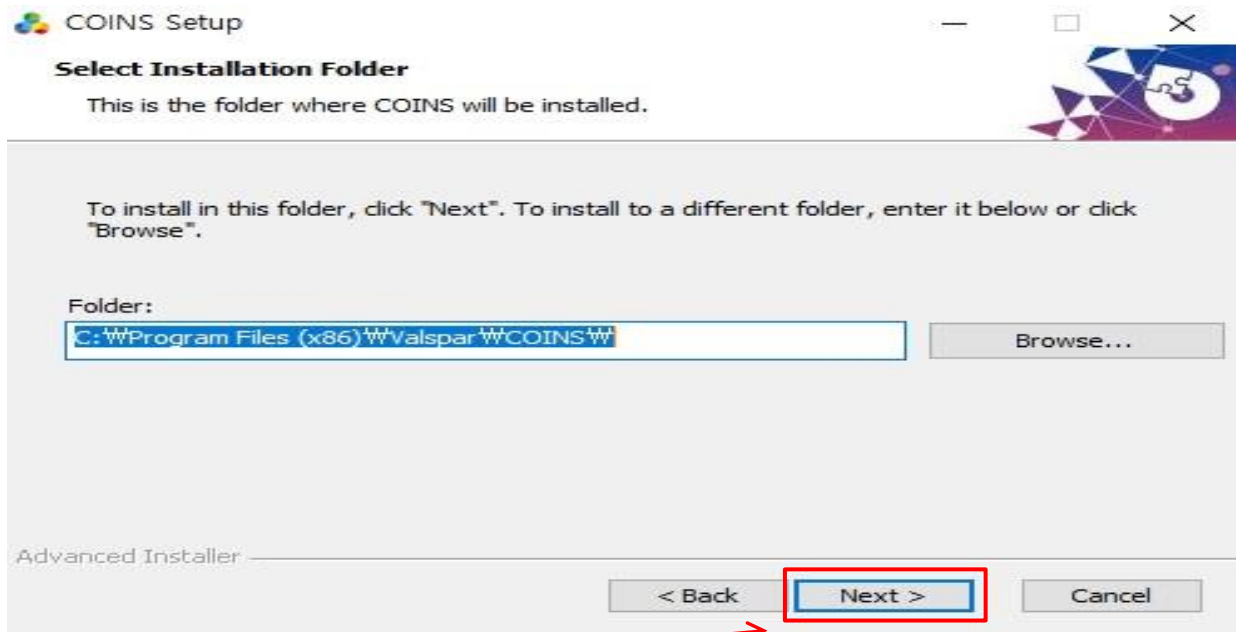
COINS Setup

Select Installation Folder

This is the folder where COINS will be installed.

To install in this folder, click "Next". To install to a different folder, enter it below or click "Browse".

Folder:

C:₩Program Files (x86)₩Valspar₩COINS₩

Browse...

Advanced Installer

< Back

Next >

Cancel